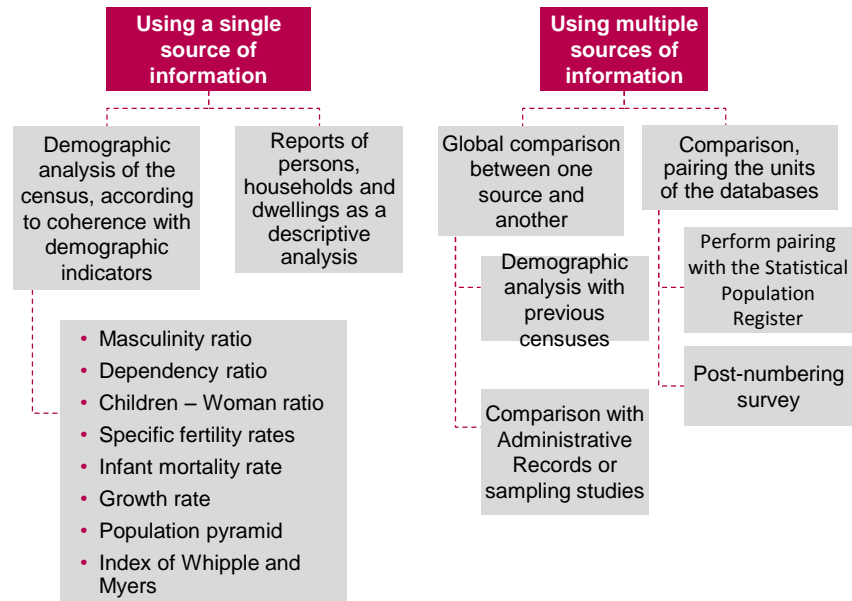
Using a single source of information

Demographic analysis of the census, according to coherence with demographic indicators

Reports of persons, households and dwellings as a descriptive analysis

- Masculinity ratio
- Dependency ratio
- Children – Woman ratio
- Specific fertility rates
- Infant mortality rate
- Growth rate
- Population pyramid
- Index of Whipple and Myers

Using multiple sources of information

Global comparison between one source and another

Demographic analysis with previous censuses

Comparison with Administrative Records or sampling studies

Comparison, pairing the units of the databases

Perform pairing with the Statistical Population Register

Post-numbering survey